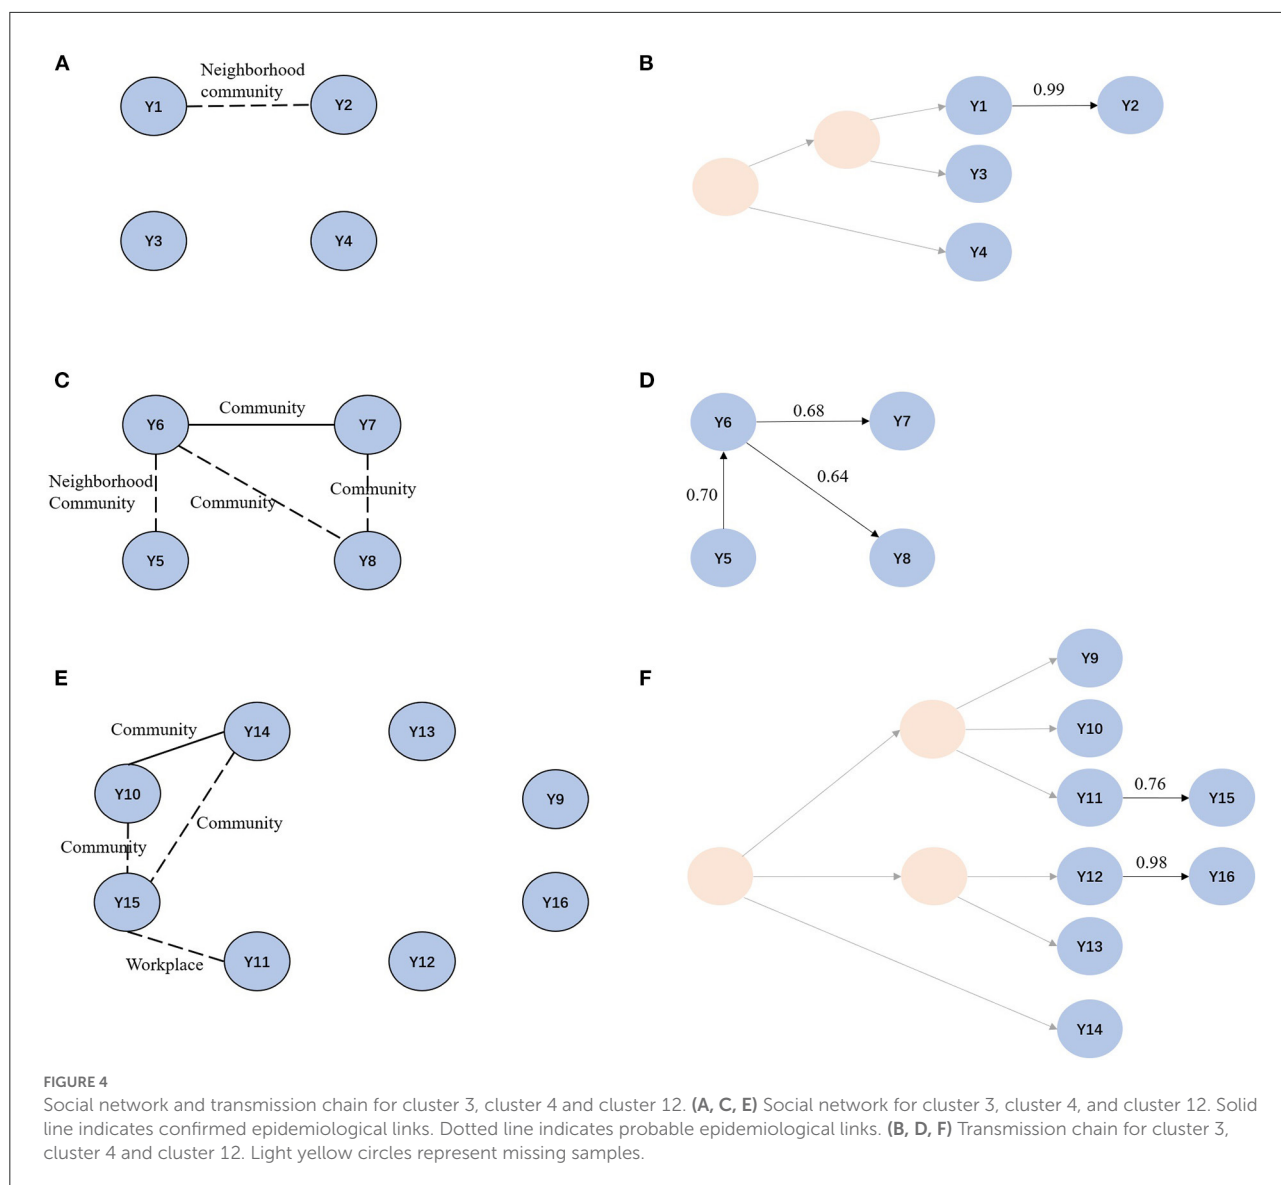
A

Neighborhood community

Y1

Y2

Y3

Y4

B

Y1

0.99

Y2

Y3

Y4

C

Community

Y6

Y7

Neighborhood Community

Community

Community

Y5

Y8

D

Y6

0.68

Y7

0.64

0.70

Y5

Y8

E

Community

Y14

Y13

Y10

Y9

Community

Community

Y15

Y16

Workplace

Y11

Y12

F

Y9

Y10

Y11

0.76

Y15

Y12

0.98

Y16

Y13

Y14

FIGURE 4

Social network and transmission chain for cluster 3, cluster 4 and cluster 12. **(A, C, E)** Social network for cluster 3, cluster 4, and cluster 12. Solid line indicates confirmed epidemiological links. Dotted line indicates probable epidemiological links. **(B, D, F)** Transmission chain for cluster 3, cluster 4 and cluster 12. Light yellow circles represent missing samples.